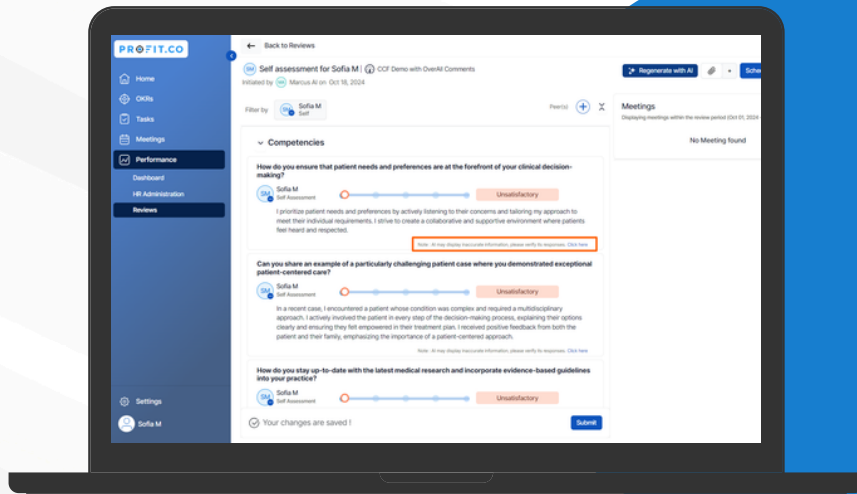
PROFIT.CO

Home

OKRs

Tasks

Meetings

Performance

Dashboard

HR Administration

Reviews

Settings

Sofia M

Back to Reviews

SM Self assessment for Sofia M | CCF Demo with OverAll Comments

Initiated by MA Marcus AI on Oct 16, 2024

Regenerate with AI

Sche

Filter by SM Sofia M Self

Peer(s)

Competencies

How do you ensure that patient needs and preferences are at the forefront of your clinical decision-making?

SM Sofia M Self Assessment

Unsatisfactory

I prioritize patient needs and preferences by actively listening to their concerns and tailoring my approach to meet their individual requirements. I strive to create a collaborative and supportive environment where patients feel heard and respected.

Note : AI may display inaccurate information, please verify its responses. Click here

Can you share an example of a particularly challenging patient case where you demonstrated exceptional patient-centered care?

SM Sofia M Self Assessment

Unsatisfactory

In a recent case, I encountered a patient whose condition was complex and required a multidisciplinary approach. I actively involved the patient in every step of the decision-making process, explaining their options clearly and ensuring they felt empowered in their treatment plan. I received positive feedback from both the patient and their family, emphasizing the importance of a patient-centered approach.

Note : AI may display inaccurate information, please verify its responses. Click here

How do you stay up-to-date with the latest medical research and incorporate evidence-based guidelines into your practice?

SM Sofia M Self Assessment

Unsatisfactory

Your changes are saved !

Submit

Meetings

Displaying meetings within the review period (Oct 01, 2024 -

No Meeting found